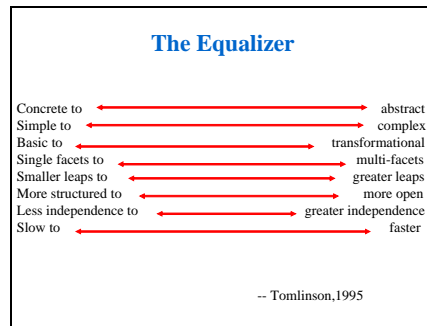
The Equalizer

Concrete to abstract
Simple to complex
Basic to transformational
Single facets to multi-facets
Smaller leaps to greater leaps
More structured to more open
Less independence to greater independence
Slow to faster

-- Tomlinson,1995